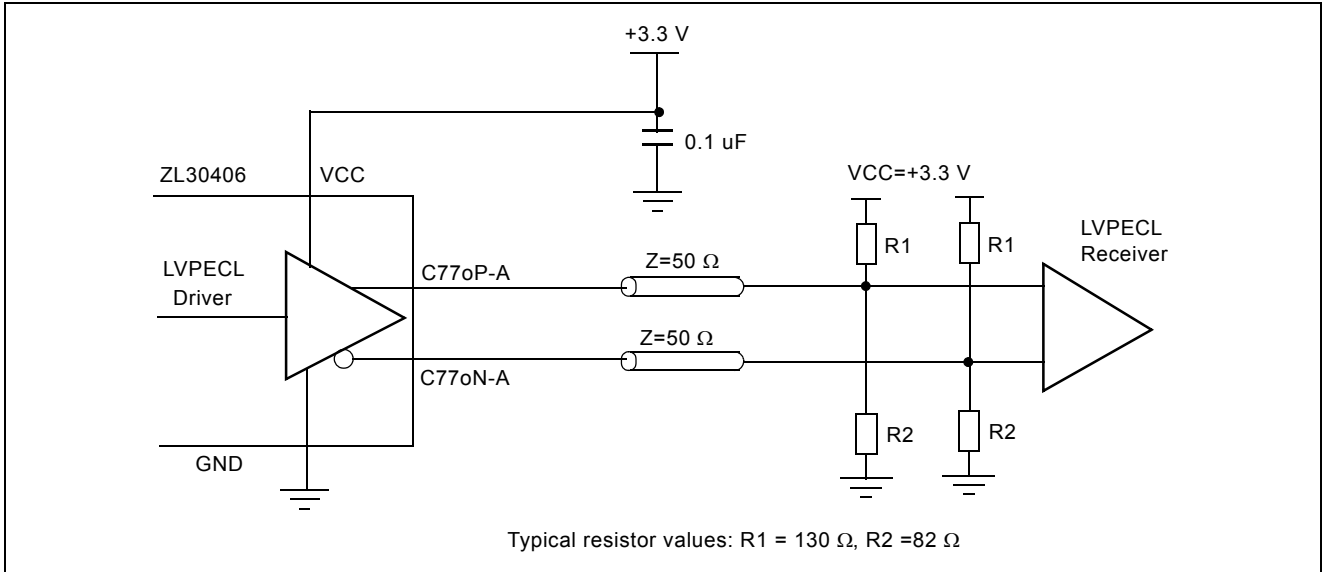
+3.3 V

0.1 uF

ZL30406

VCC

VCC=+3.3 V

LVPECL Receiver

LVPECL Driver

C77oP-A

Z=50 $\Omega$

R1

R1

Z=50 $\Omega$

C77oN-A

R2

R2

GND

Typical resistor values: R1 = 130 $\Omega$, R2 =82 $\Omega$